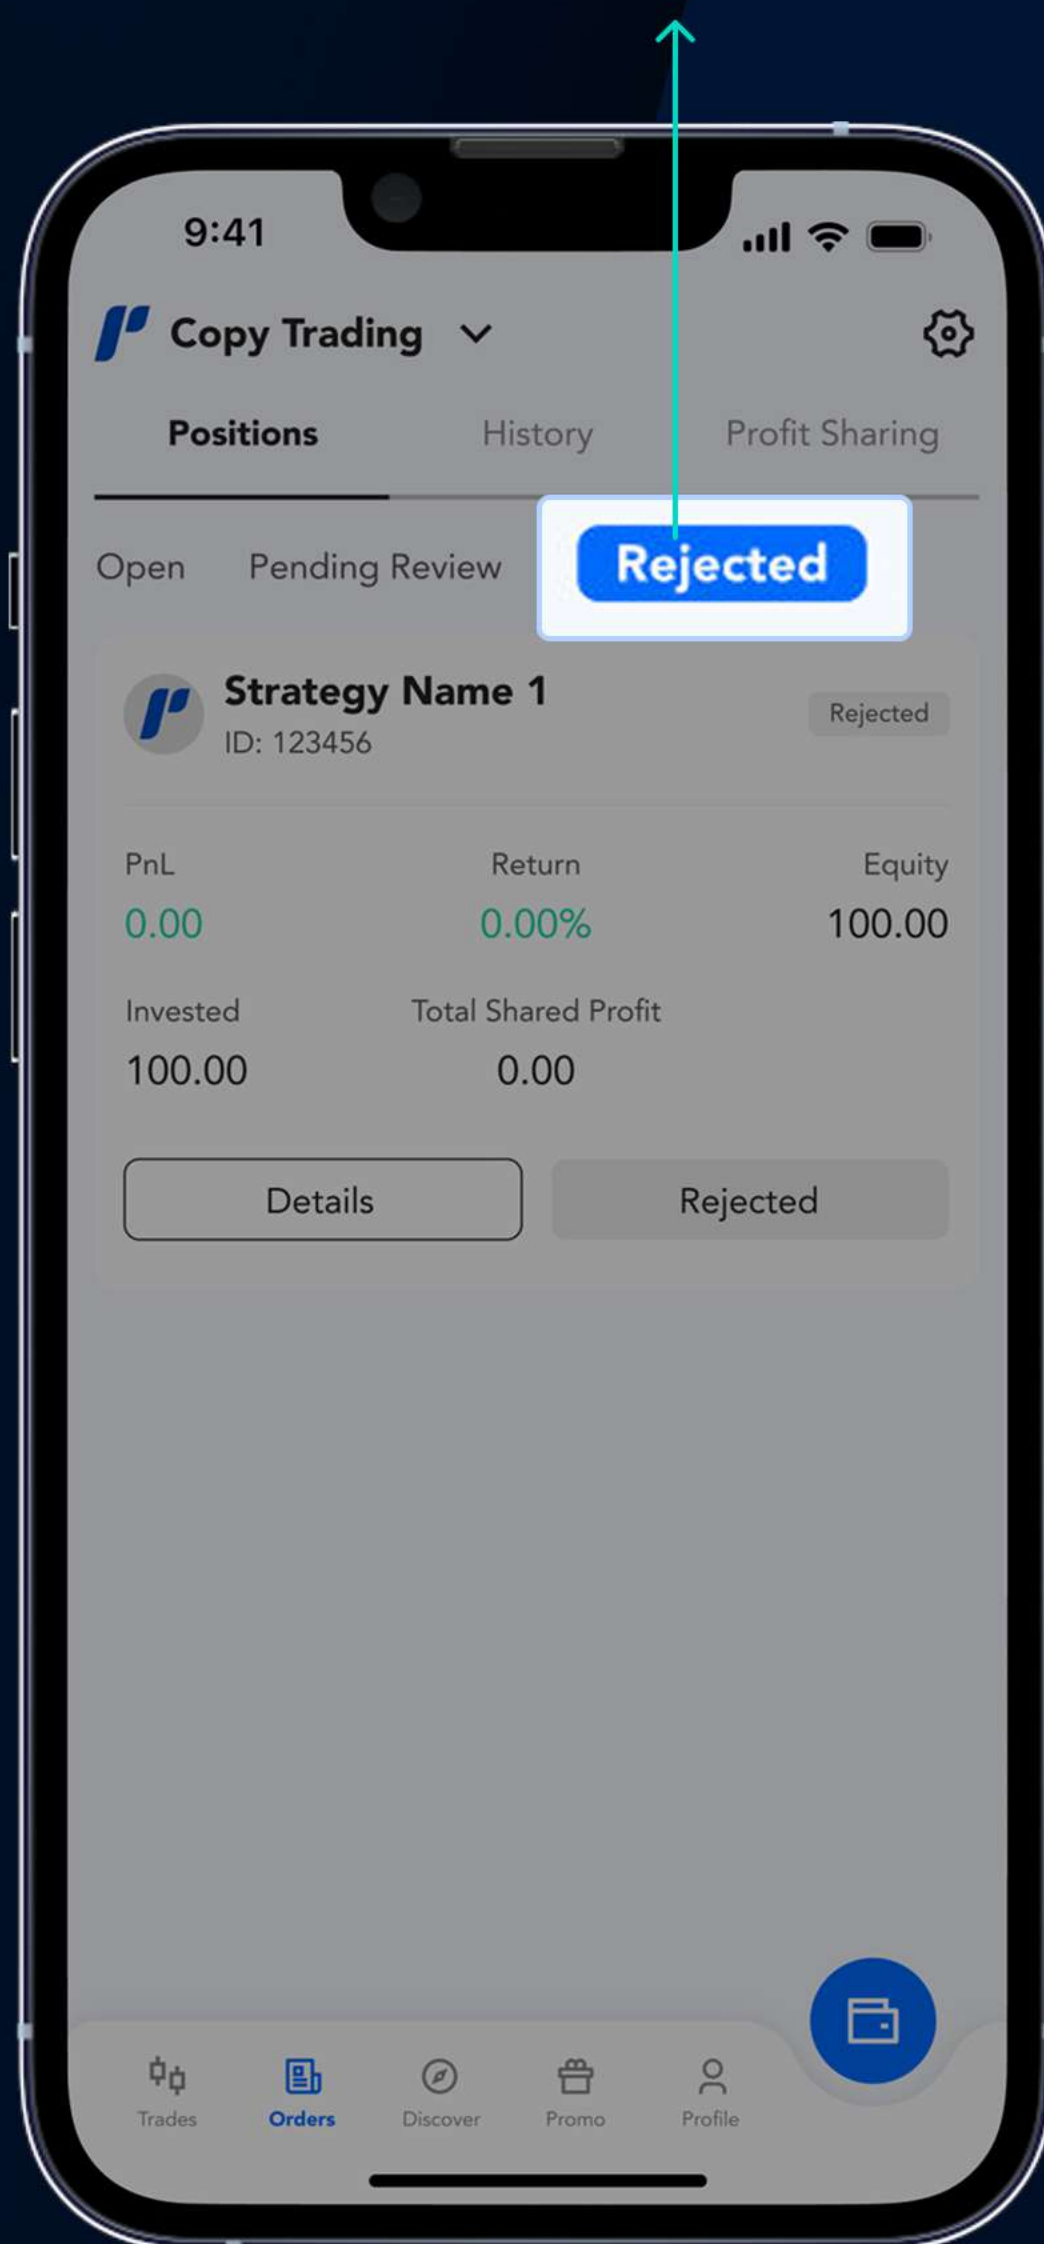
9:41

Copy Trading

Positions History Profit Sharing

Open Pending Review Rejected

Strategy Name 1
ID: 123456
Rejected

PnL
0.00

Return
0.00%

Equity
100.00

Invested
100.00

Total Shared Profit
0.00

Details

Rejected

Trades Orders Discover Promo Profile